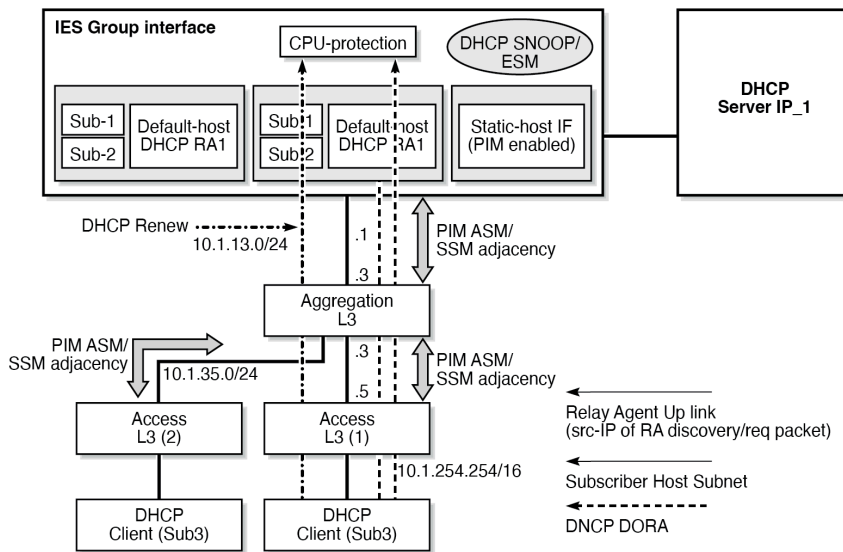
IES Group interface

CPU-protection

DHCP SNOOP/ ESM

Sub-1

Sub-2

Default-host DHCP RA1

Sub-1

Sub-2

Default-host DHCP RA1

Static-host IF (PIM enabled)

DHCP Server IP_1

DHCP Renew

10.1.13.0/24

.1

.3

PIM ASM/ SSM adjacency

Aggregation L3

PIM ASM/ SSM adjacency

10.1.35.0/24

.3

.5

PIM ASM/ SSM adjacency

Access L3 (2)

Access L3 (1)

Relay Agent Up link (src-IP of RA discovery/req packet)

10.1.254.254/16

Subscriber Host Subnet

DHCP Client (Sub3)

DHCP Client (Sub3)

DNCP DORA